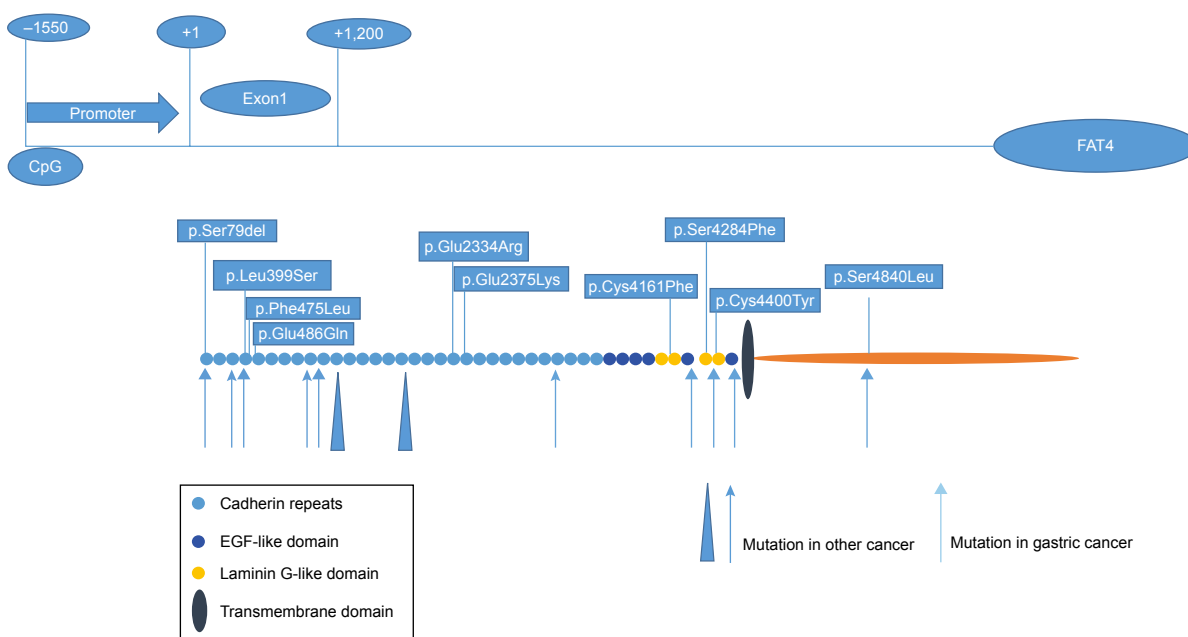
–1550

+1

+1,200

Promoter

Exon1

CpG

FAT4

p.Ser79del

p.Leu399Ser

p.Phe475Leu

p.Glu486Gln

p.Glu2334Arg

p.Glu2375Lys

p.Cys4161Phe

p.Ser4284Phe

p.Cys4400Tyr

p.Ser4840Leu

Cadherin repeats

EGF-like domain

Laminin G-like domain

Transmembrane domain

Mutation in other cancer

Mutation in gastric cancer